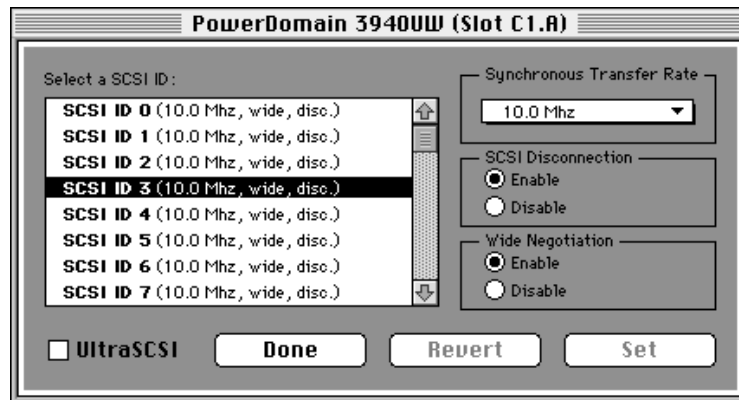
PowerDomain 3940UW (Slot C1.A)

Select a SCSI ID:

SCSI ID 0 (10.0 Mhz, wide, disc.)
SCSI ID 1 (10.0 Mhz, wide, disc.)
SCSI ID 2 (10.0 Mhz, wide, disc.)
SCSI ID 3 (10.0 Mhz, wide, disc.)
SCSI ID 4 (10.0 Mhz, wide, disc.)
SCSI ID 5 (10.0 Mhz, wide, disc.)
SCSI ID 6 (10.0 Mhz, wide, disc.)
SCSI ID 7 (10.0 Mhz, wide, disc.)

Synchronous Transfer Rate
10.0 Mhz

SCSI Disconnection
Enable
Disable

Wide Negotiation
Enable
Disable

UltraSCSI

Done

Revert

Set